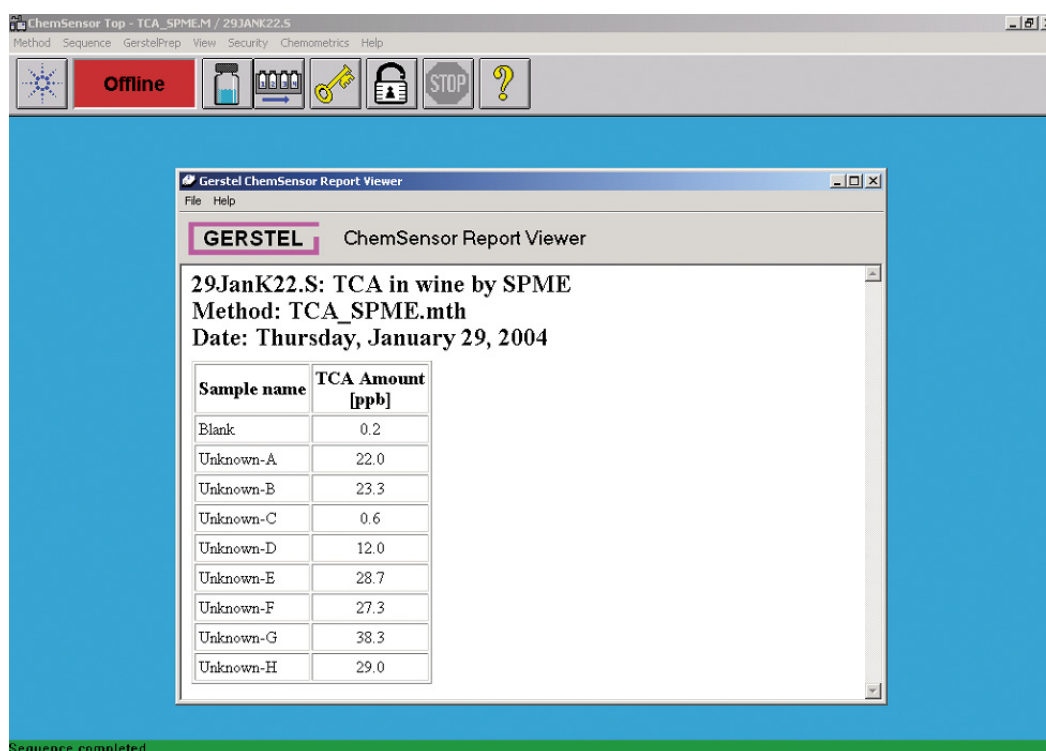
ChemSensor Top - TCA_SPME.M / 29JANK22.S

Method Sequence GerstelPrep View Security Chemometrics Help

Offline

STOP

?

Gerstel ChemSensor Report Viewer

File Help

GERSTEL ChemSensor Report Viewer

29JanK22.S: TCA in wine by SPME
Method: TCA_SPME.mth
Date: Thursday, January 29, 2004

| Sample name | TCA Amount [ppb] |
|---|---|
| Blank | 0.2 |
| Unknown-A | 22.0 |
| Unknown-B | 23.3 |
| Unknown-C | 0.6 |
| Unknown-D | 12.0 |
| Unknown-E | 28.7 |
| Unknown-F | 27.3 |
| Unknown-G | 38.3 |
| Unknown-H | 29.0 |

Sequence completed